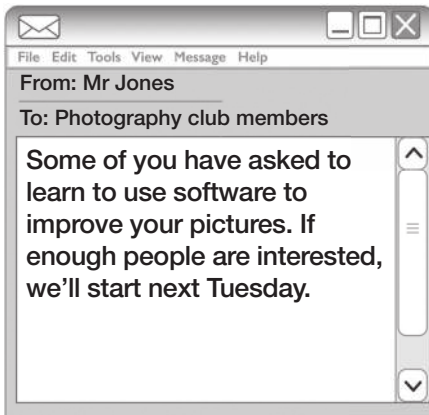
File Edit Tools View Message Help

From: Mr Jones

To: Photography club members

Some of you have asked to learn to use software to improve your pictures. If enough people are interested, we'll start next Tuesday.